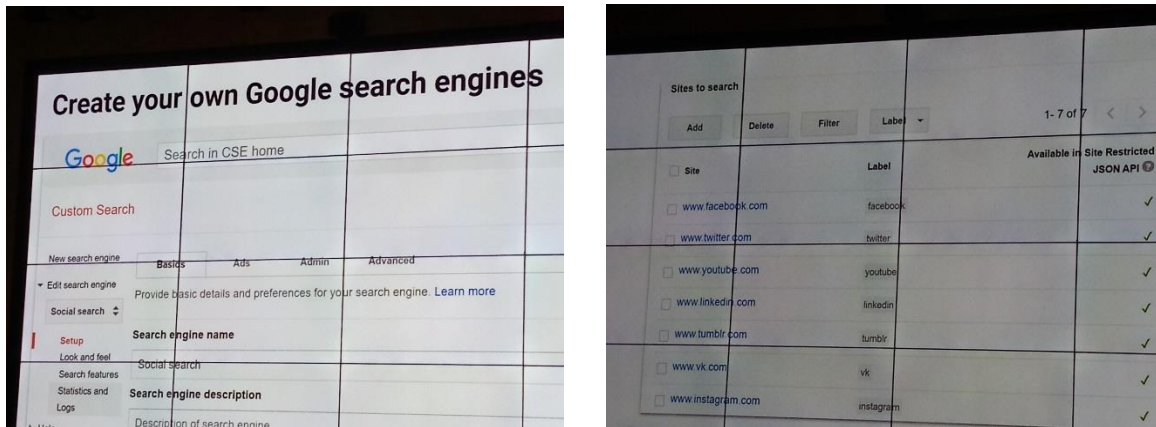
Create your own Google search engines

Google Search in CSE home

Custom Search

New search engine

Basics Ads Admin Advanced

▾ Edit search engine

Social search ⇕

Provide basic details and preferences for your search engine. Learn more

Setup

Look and feel

Search features

Statistics and Logs

Search engine name

Social search

Search engine description

Description of search engine

Sites to search

Add Delete Filter Label ▾

1- 7 of 7 < >

| Site | Label | Available in Site Restricted JSON API |
|---|---|---|
| www.facebook.com | facebook | ✓ |
| www.twitter.com | twitter | ✓ |
| www.youtube.com | youtube | ✓ |
| www.linkedin.com | linkedin | ✓ |
| www.tumblr.com | tumblr | ✓ |
| www.vk.com | vk | ✓ |
| www.instagram.com | instagram | ✓ |